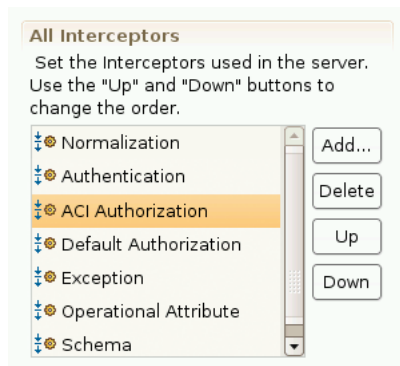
All Interceptors

Set the Interceptors used in the server. Use the "Up" and "Down" buttons to change the order.

Normalization
Authentication
ACI Authorization
Default Authorization
Exception
Operational Attribute
Schema

Add...
Delete
Up
Down